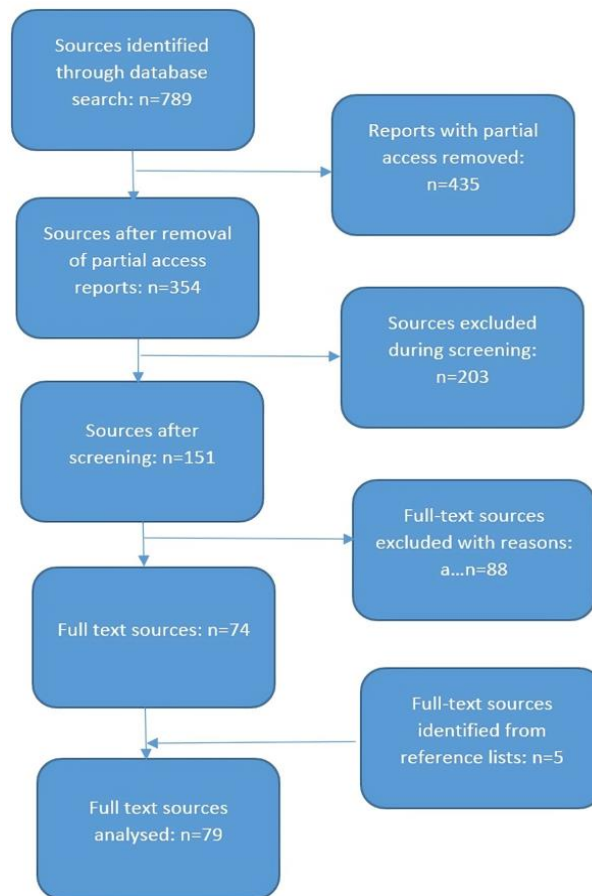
Sources identified through database search: n=789

Reports with partial access removed: n=435

Sources after removal of partial access reports: n=354

Sources excluded during screening: n=203

Sources after screening: n=151

Full-text sources excluded with reasons: a...n=88

Full text sources: n=74

Full-text sources identified from reference lists: n=5

Full text sources analysed: n=79